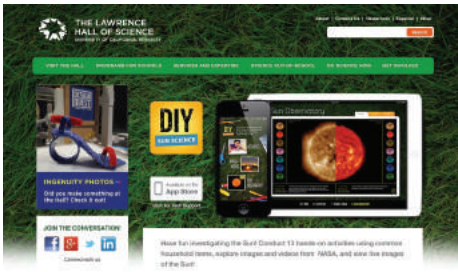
THE LAWRENCE HALL OF SCIENCE
UNIVERSITY OF CALIFORNIA, BERKELEY

About | Contact Us | Newsroom | Español | Shop

SEARCH

VISIT THE HALL | PROGRAMS FOR SCHOOLS | SERVICES AND EXPERTISE | SCIENCE OUT OF SCHOOL | DO SCIENCE NOW | GET INVOLVED

INGENUITY PHOTOS
Did you make something at the Hall? Check it out!

JOIN THE CONVERSATION

Connect with us

DIY
SUN SCIENCE

Sun Observatory

Available on the App Store

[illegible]

Have fun investigating the Sun! Conduct 13 hands-on activities using common household items, explore images and videos from NASA, and view live images of the Sun!